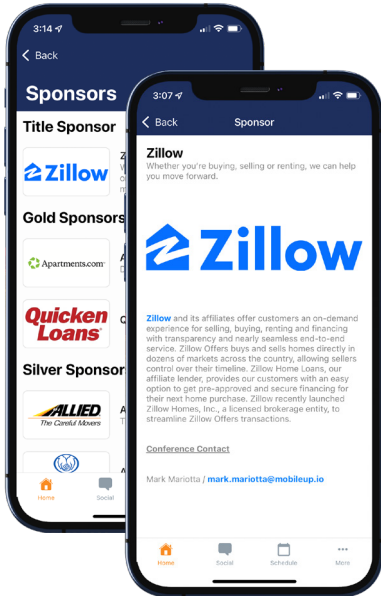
3:14

Back

Sponsors

Title Sponsor

Zillow

W

Gold Sponsors

Apartments.com

A

Quicken Loans

Q

Silver Sponsors

ALLIED The Careful Movers

A

Home

Social

3:07

Back

Sponsor

Zillow

Whether you're buying, selling or renting, we can help you move forward.

Zillow

Zillow and its affiliates offer customers an on-demand experience for selling, buying, renting and financing with transparency and nearly seamless end-to-end service. Zillow Offers buys and sells homes directly in dozens of markets across the country, allowing sellers control over their timeline. Zillow Home Loans, our affiliate lender, provides our customers with an easy option to get pre-approved and secure financing for their next home purchase. Zillow recently launched Zillow Homes, Inc., a licensed brokerage entity, to streamline Zillow Offers transactions.

Conference Contact

Mark Mariotta / mark.mariotta@mobileup.io

Home

Social

Schedule

More